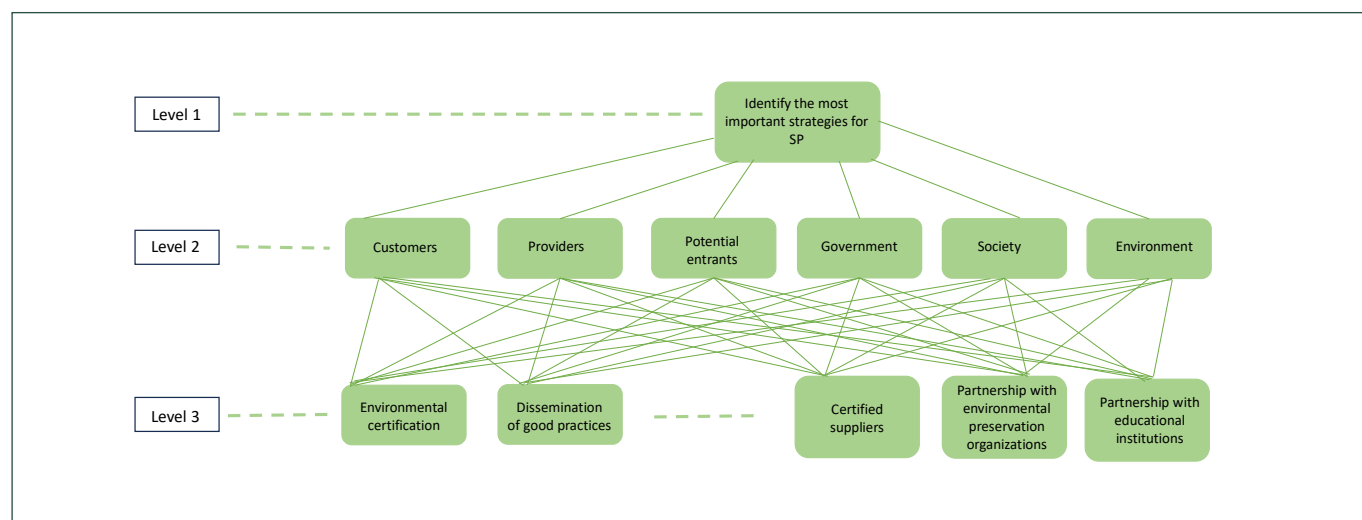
Level 1

Identify the most important strategies for SP

Level 2

Customers

Providers

Potential entrants

Government

Society

Environment

Level 3

Environmental certification

Dissemination of good practices

Certified suppliers

Partnership with environmental preservation organizations

Partnership with educational institutions